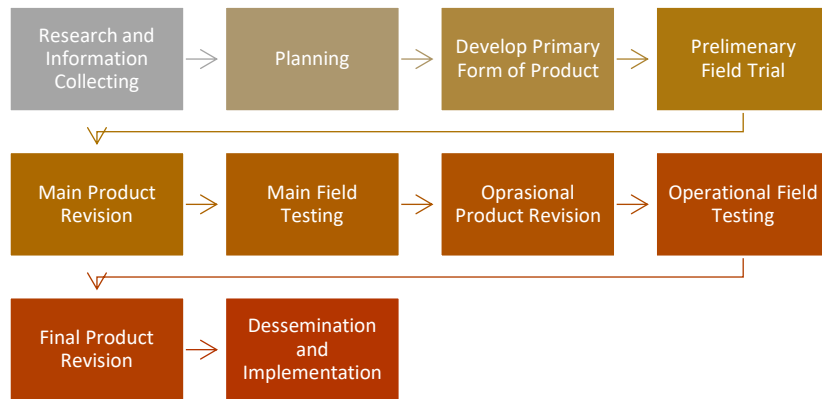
Research and Information Collecting

Planning

Develop Primary Form of Product

Prelimenary Field Trial

Main Product Revision

Main Field Testing

Oprasional Product Revision

Operational Field Testing

Final Product Revision

Dessemination and Implementation